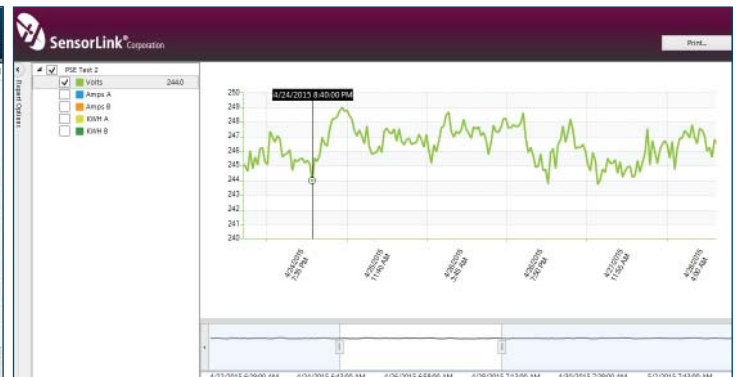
SensorLink® Corporation

Print...

Report Options

PSE Test 2
Volts 244.0
Amps A
Amps B
KWH A
KWH B

4/24/2015 8:40:00 PM

250
249
248
247
246
245
244
243
242
241
240

4/24/2015 7:30 PM
4/25/2015 11:00 AM
4/26/2015 3:40 AM
4/26/2015 7:00 PM
4/27/2015 11:00 AM
4/28/2015 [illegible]

4/23/2015 6:29:00 AM 4/24/2015 6:43:00 AM 4/26/2015 6:58:00 AM 4/28/2015 7:13:00 AM 4/30/2015 7:28:00 AM 5/2/2015 7:43:00 AM